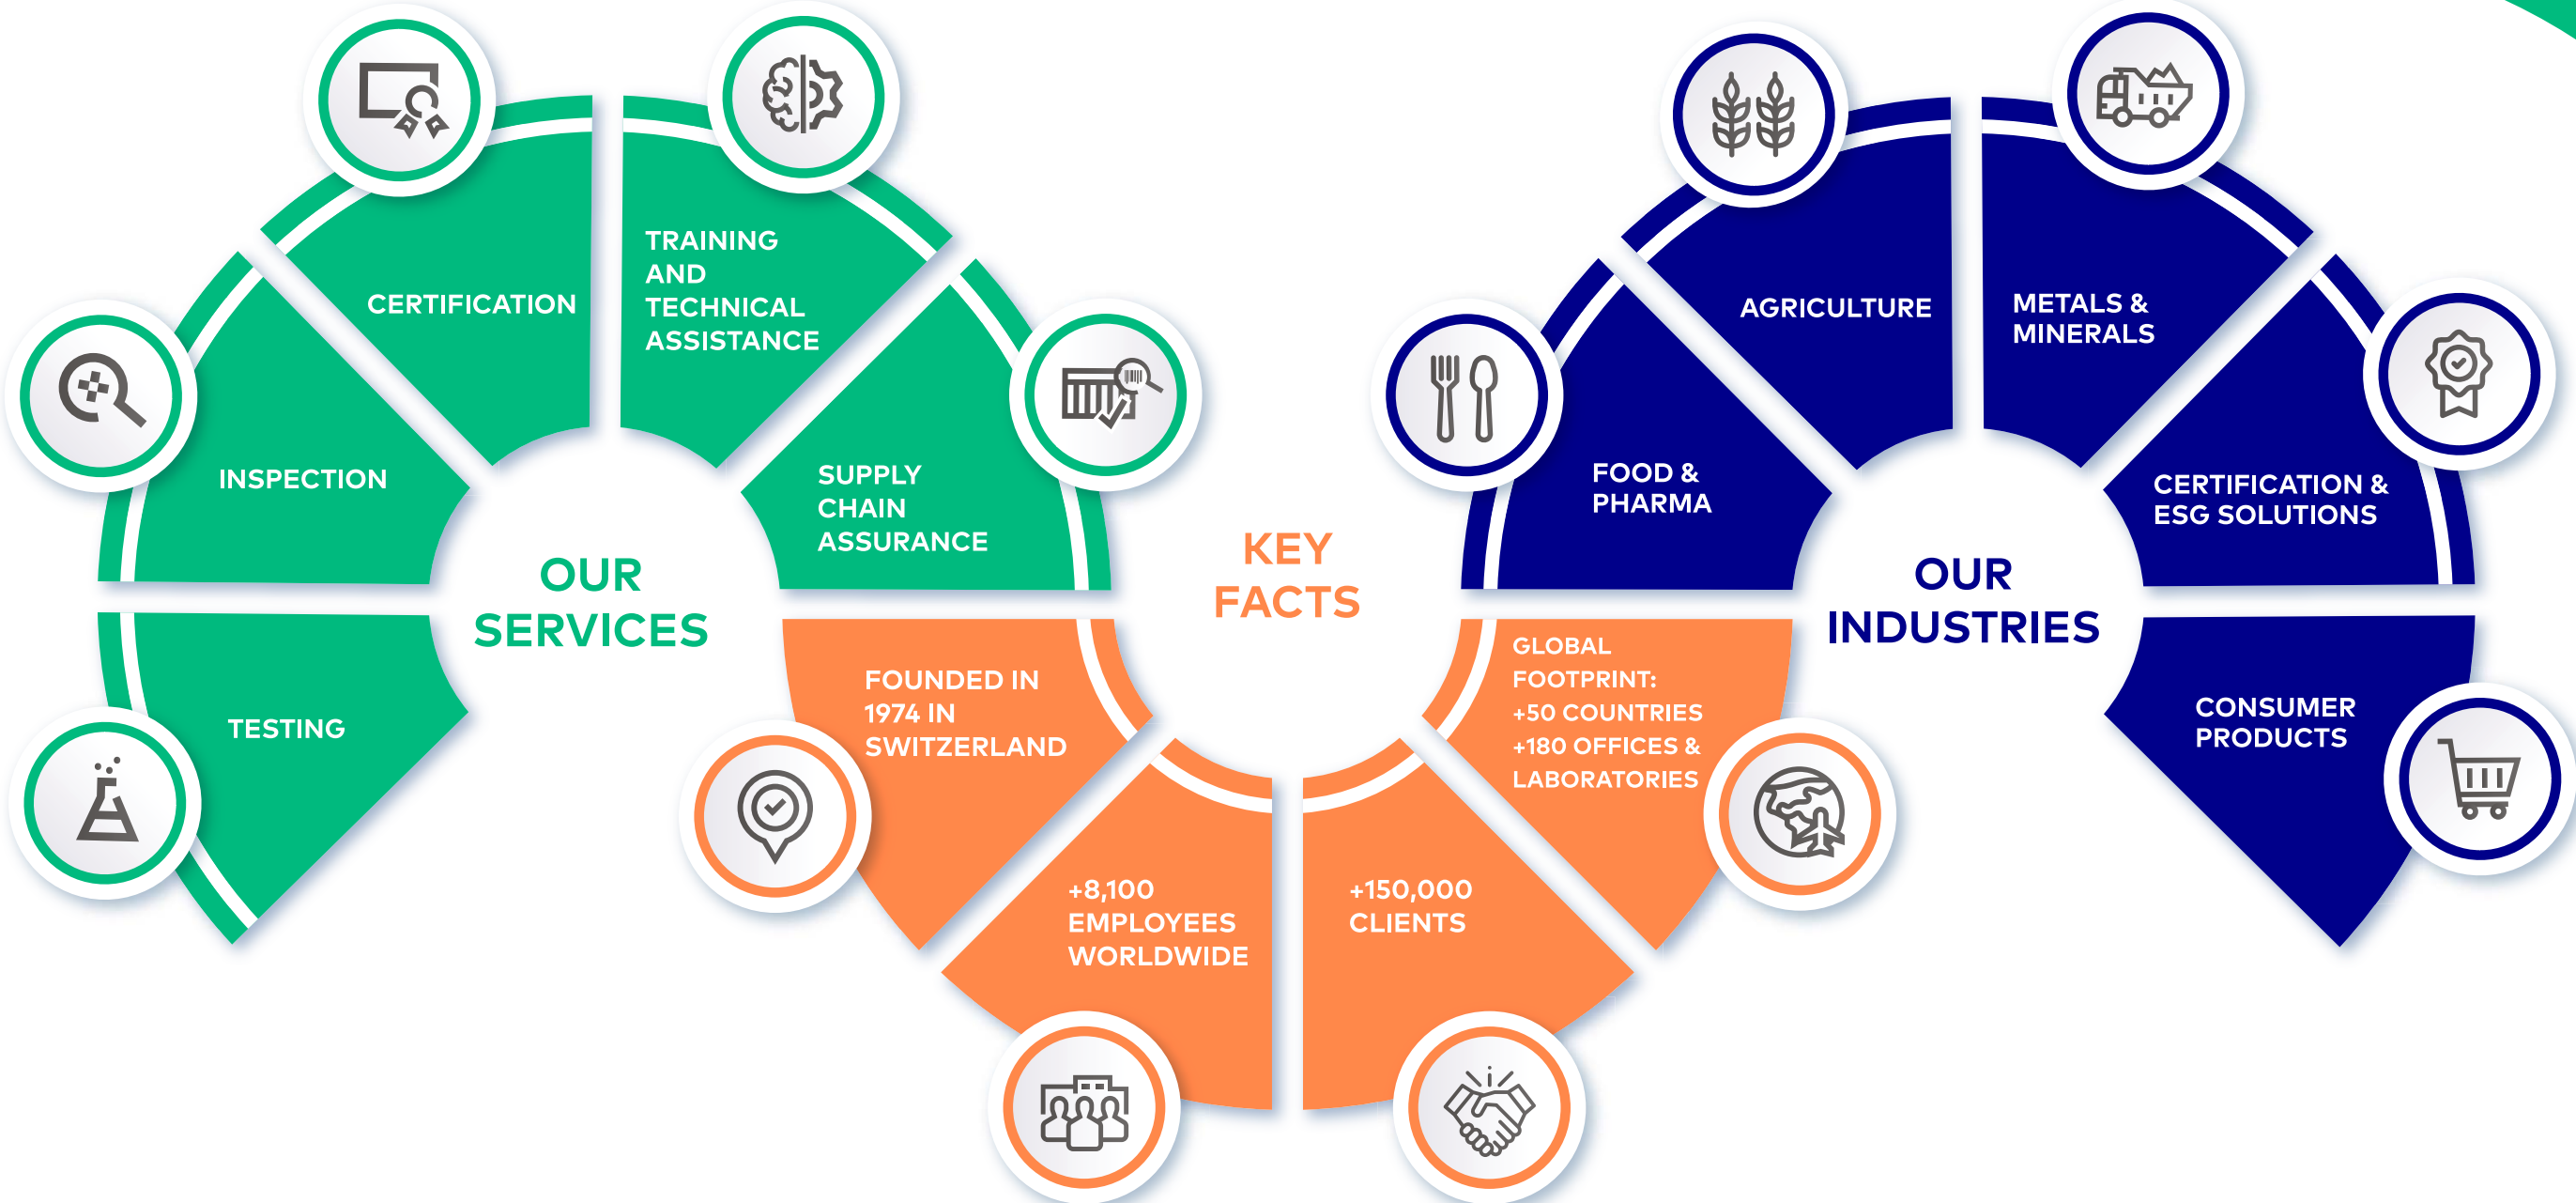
OUR SERVICES

CERTIFICATION

TRAINING AND TECHNICAL ASSISTANCE

INSPECTION

SUPPLY CHAIN ASSURANCE

TESTING

KEY FACTS

FOUNDED IN 1974 IN SWITZERLAND

+8,100 EMPLOYEES WORLDWIDE

+150,000 CLIENTS

GLOBAL FOOTPRINT: +50 COUNTRIES +180 OFFICES & LABORATORIES

OUR INDUSTRIES

AGRICULTURE

METALS & MINERALS

FOOD & PHARMA

CERTIFICATION & ESG SOLUTIONS

CONSUMER PRODUCTS